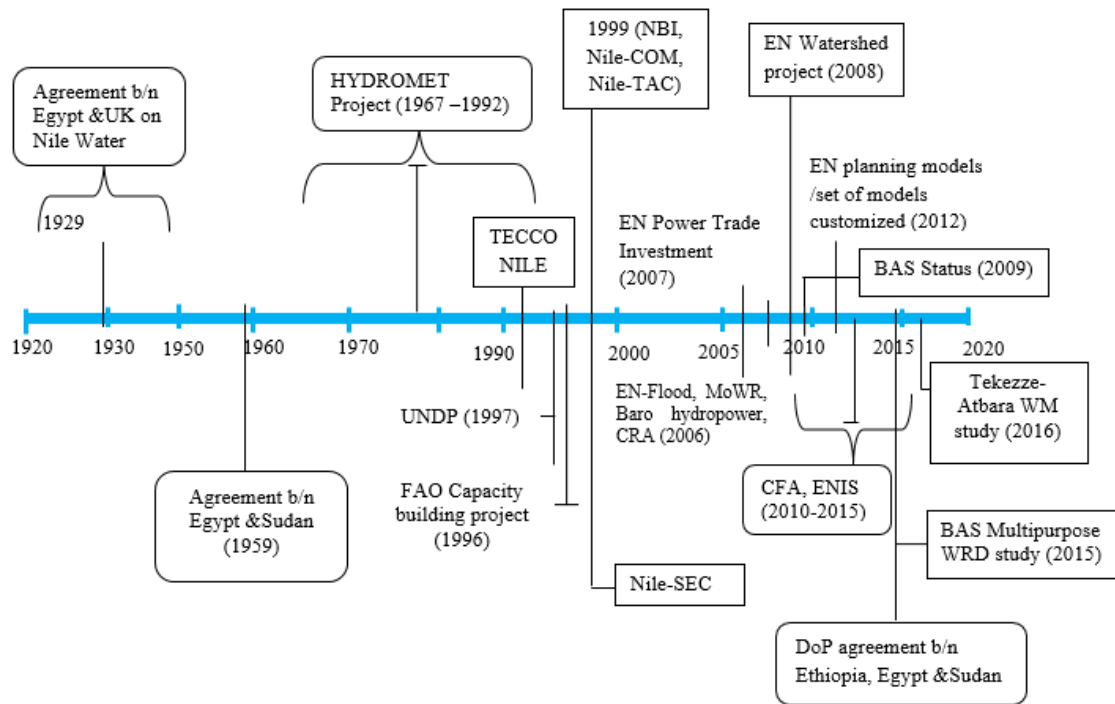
Agreement b/n Egypt &UK on Nile Water

1929

HYDROMET Project (1967 –1992)

1999 (NBI, Nile-COM, Nile-TAC)

EN Watershed project (2008)

EN planning models /set of models customized (2012)

TECCO NILE

EN Power Trade Investment (2007)

BAS Status (2009)

1920 1930 1950 1960 1970 1990 2000 2005 2010 2015 2020

EN-Flood, MoWR, Baro hydropower, CRA (2006)

Tekezze-Atbara WM study (2016)

UNDP (1997)

Agreement b/n Egypt &Sudan (1959)

FAO Capacity building project (1996)

CFA, ENIS (2010-2015)

BAS Multipurpose WRD study (2015)

Nile-SEC

DoP agreement b/n Ethiopia, Egypt &Sudan